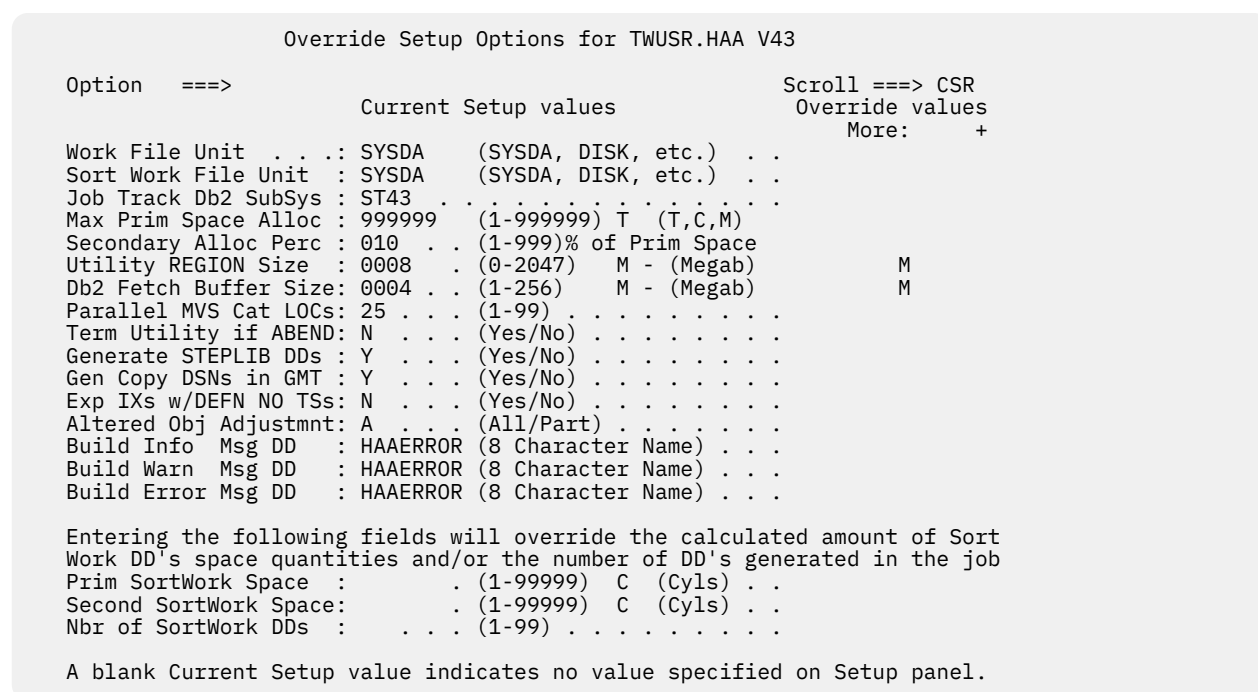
Override Setup Options for TWUSR.HAA V43

Option ===>                                                Scroll ===> CSR
Current Setup values                                       Override values
More: +

Work File Unit . . .: SYSDA (SYSDA, DISK, etc.) . .
Sort Work File Unit : SYSDA (SYSDA, DISK, etc.) . .
Job Track Db2 SubSys : ST43 . . . . . . . . . . . . .
Max Prim Space Alloc : 999999 (1-999999) T (T,C,M)
Secondary Alloc Perc : 010 . . (1-999)% of Prim Space
Utility REGION Size : 0008 . (0-2047) M - (Megab) M
Db2 Fetch Buffer Size: 0004 . . (1-256) M - (Megab) M
Parallel MVS Cat LOCs: 25 . . . (1-99) . . . . . . . . .
Term Utility if ABEND: N . . . (Yes/No) . . . . . . . .
Generate STEPLIB DDs : Y . . . (Yes/No) . . . . . . . .
Gen Copy DSNs in GMT : Y . . . (Yes/No) . . . . . . . .
Exp IXs w/DEFN NO TSs: N . . . (Yes/No) . . . . . . . .
Altered Obj Adjustmnt: A . . . (All/Part) . . . . . . .
Build Info Msg DD : HAAERROR (8 Character Name) . . .
Build Warn Msg DD : HAAERROR (8 Character Name) . . .
Build Error Msg DD : HAAERROR (8 Character Name) . . .

Entering the following fields will override the calculated amount of Sort Work DD's space quantities and/or the number of DD's generated in the job
Prim SortWork Space : . (1-99999) C (Cyls) . .
Second SortWork Space: . (1-99999) C (Cyls) . .
Nbr of SortWork DDs : . . . (1-99) . . . . . . . . .

A blank Current Setup value indicates no value specified on Setup panel.